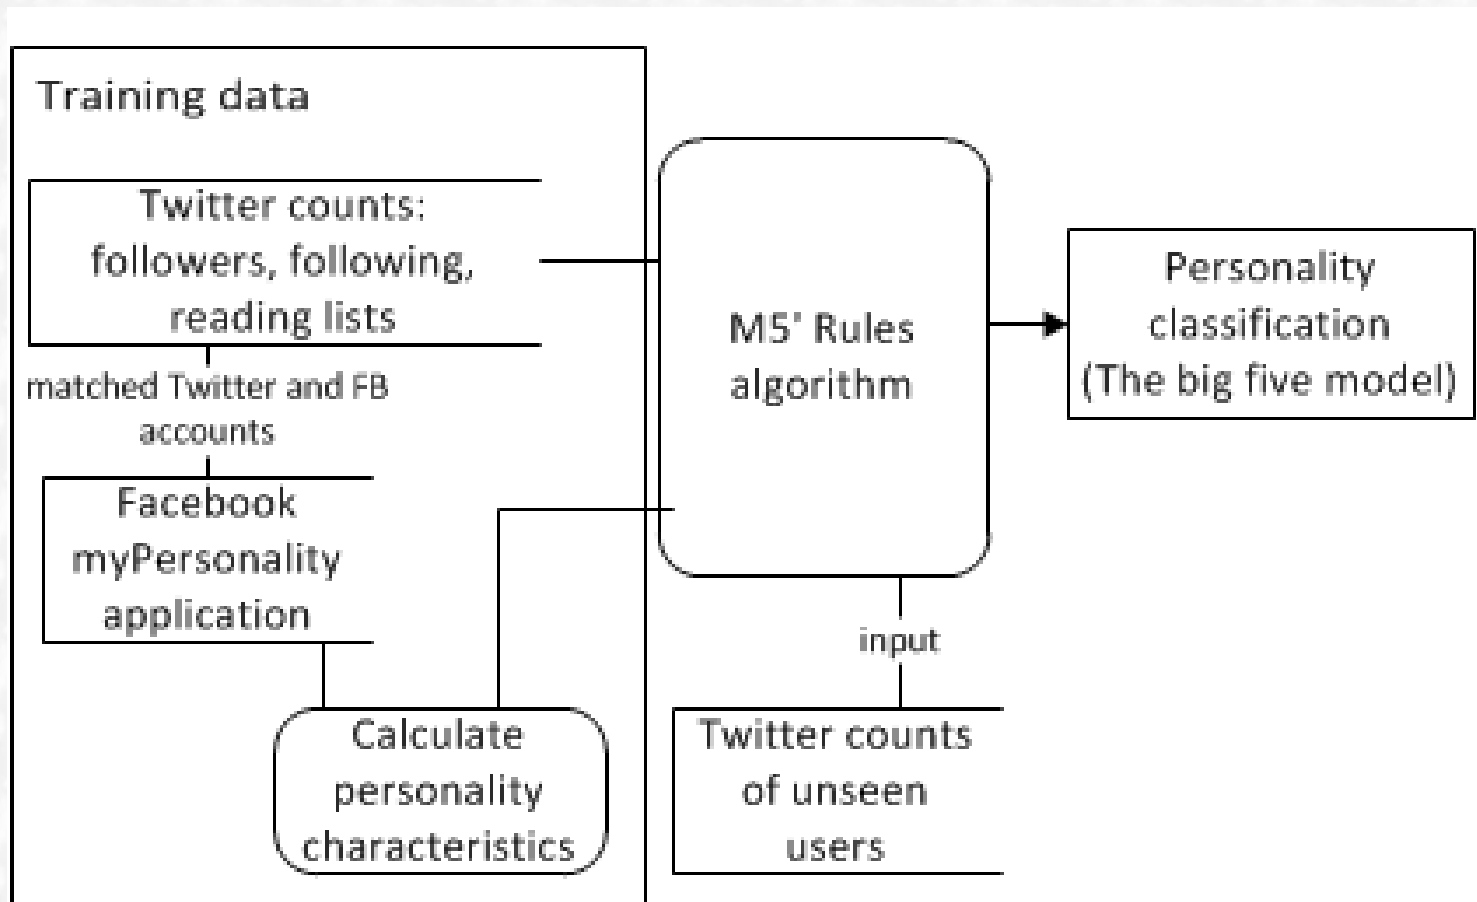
Training data

Twitter counts: followers, following, reading lists

matched Twitter and FB accounts

Facebook myPersonality application

Calculate personality characteristics

M5' Rules algorithm

Personality classification (The big five model)

input

Twitter counts of unseen users